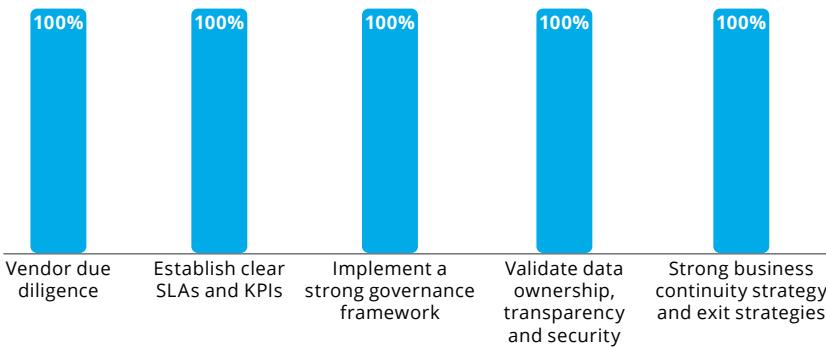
100%
100%
100%
100%
100%

Vendor due diligence
Establish clear SLAs and KPIs
Implement a strong governance framework
Validate data ownership, transparency and security
Strong business continuity strategy and exit strategies